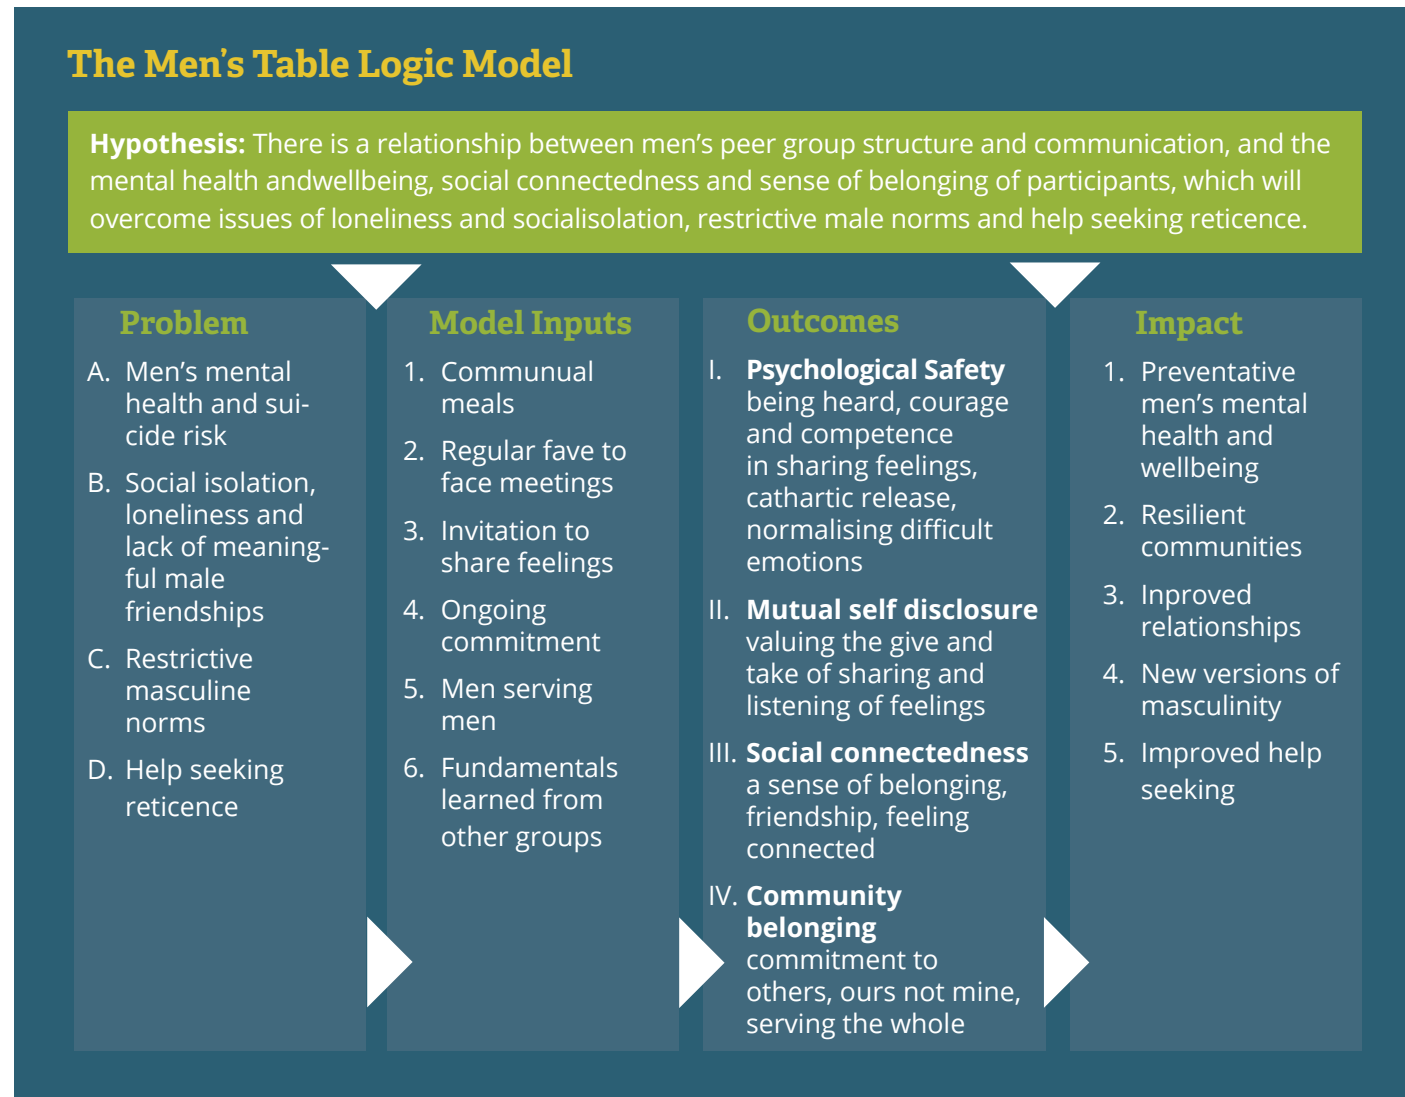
The Men's Table Logic Model

**Hypothesis:** There is a relationship between men's peer group structure and communication, and the mental health andwellbeing, social connectedness and sense of belonging of participants, which will overcome issues of loneliness and socialisolation, restrictive male norms and help seeking reticence.

Problem

A. Men's mental health and suicide risk

B. Social isolation, loneliness and lack of meaningful male friendships

C. Restrictive masculine norms

D. Help seeking reticence

Model Inputs

1. Communual meals

2. Regular fave to face meetings

3. Invitation to share feelings

4. Ongoing commitment

5. Men serving men

6. Fundamentals learned from other groups

Outcomes

I. **Psychological Safety** being heard, courage and competence in sharing feelings, cathartic release, normalising difficult emotions

II. **Mutual self disclosure** valuing the give and take of sharing and listening of feelings

III. **Social connectedness** a sense of belonging, friendship, feeling connected

IV. **Community belonging** commitment to others, ours not mine, serving the whole

Impact

1. Preventative men's mental health and wellbeing

2. Resilient communities

3. Inproved relationships

4. New versions of masculinity

5. Improved help seeking